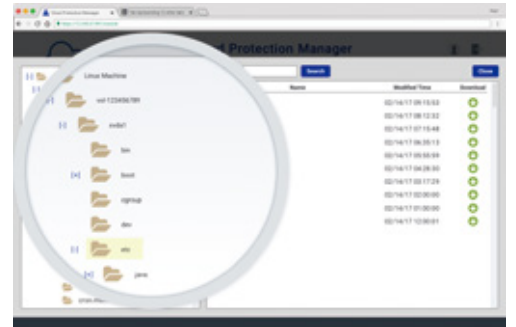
d Protection Manager

Search

Close

[-] Linux Machine

[-] vol-123456789

[-] xvda1

bin

[+] boot

cgroup

dev

[-] etc

[+] java

Name

Modified Time

Download

02/14/17 09:15:03

02/14/17 08:12:32

02/14/17 07:15:48

02/14/17 06:35:13

02/14/17 05:55:59

02/14/17 04:28:35

02/14/17 03:17:29

02/14/17 02:00:00

02/14/17 01:00:00

02/14/17 12:00:01